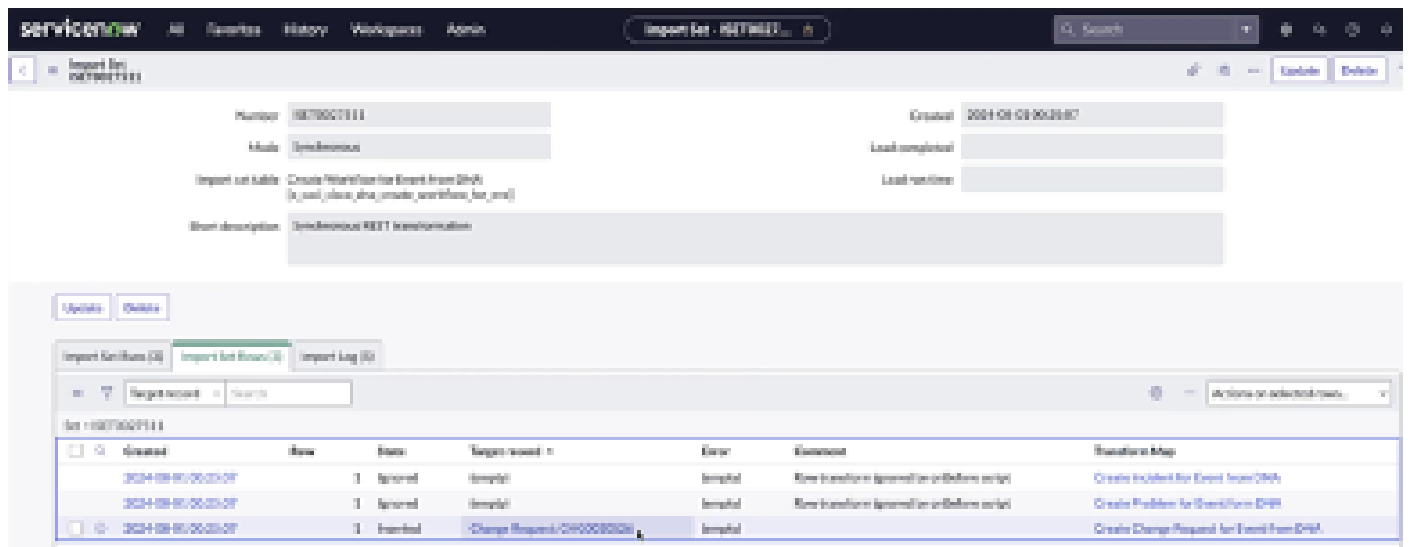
servicenow All Favorites History Workspaces Admin

Import Set - ISET0027... ☆

Search

Import Set
ISET0027111

Update Delete

Number ISET0027111

Mode Synchronous

Import set table Create Workflow for Event from DNA [x_caci_cisco_dna_create_workflow_for_evt]

Short description Synchronous REST transformation

Created 2024-09-05 00:20:07

Load completed

Load run time

Update Delete

Import Set Runs (3) Import Set Rows (3) Import Log (0)

Target record Search

Actions on selected rows...

Set = ISET0027111

| | Created | Row | State | Target record | Error | Comment | Transform Map |
|---|---|---|---|---|---|---|---|
| | 2024-09-05 00:20:07 | 1 | Ignored | (empty) | (empty) | Row transform ignored by onBefore script | Create Incident for Event from DNA |
| | 2024-09-05 00:20:07 | 1 | Ignored | (empty) | (empty) | Row transform ignored by onBefore script | Create Problem for Event from DNA |
| | 2024-09-05 00:20:07 | 1 | Inserted | Change Request: CHG0030026 | (empty) | | Create Change Request for Event from DNA |